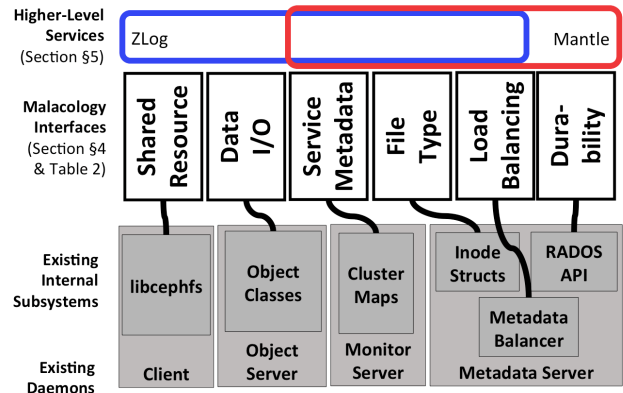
Higher-Level Services (Section §5)

ZLog

Mantle

Malacology Interfaces (Section §4 & Table 2)

Shared Resource

Data I/O

Service Metadata

File Type

Load Balancing

Durability

Existing Internal Subsystems

libcephfs

Object Classes

Cluster Maps

Inode Structs

RADOS API

Metadata Balancer

Existing Daemons

Client

Object Server

Monitor Server

Metadata Server